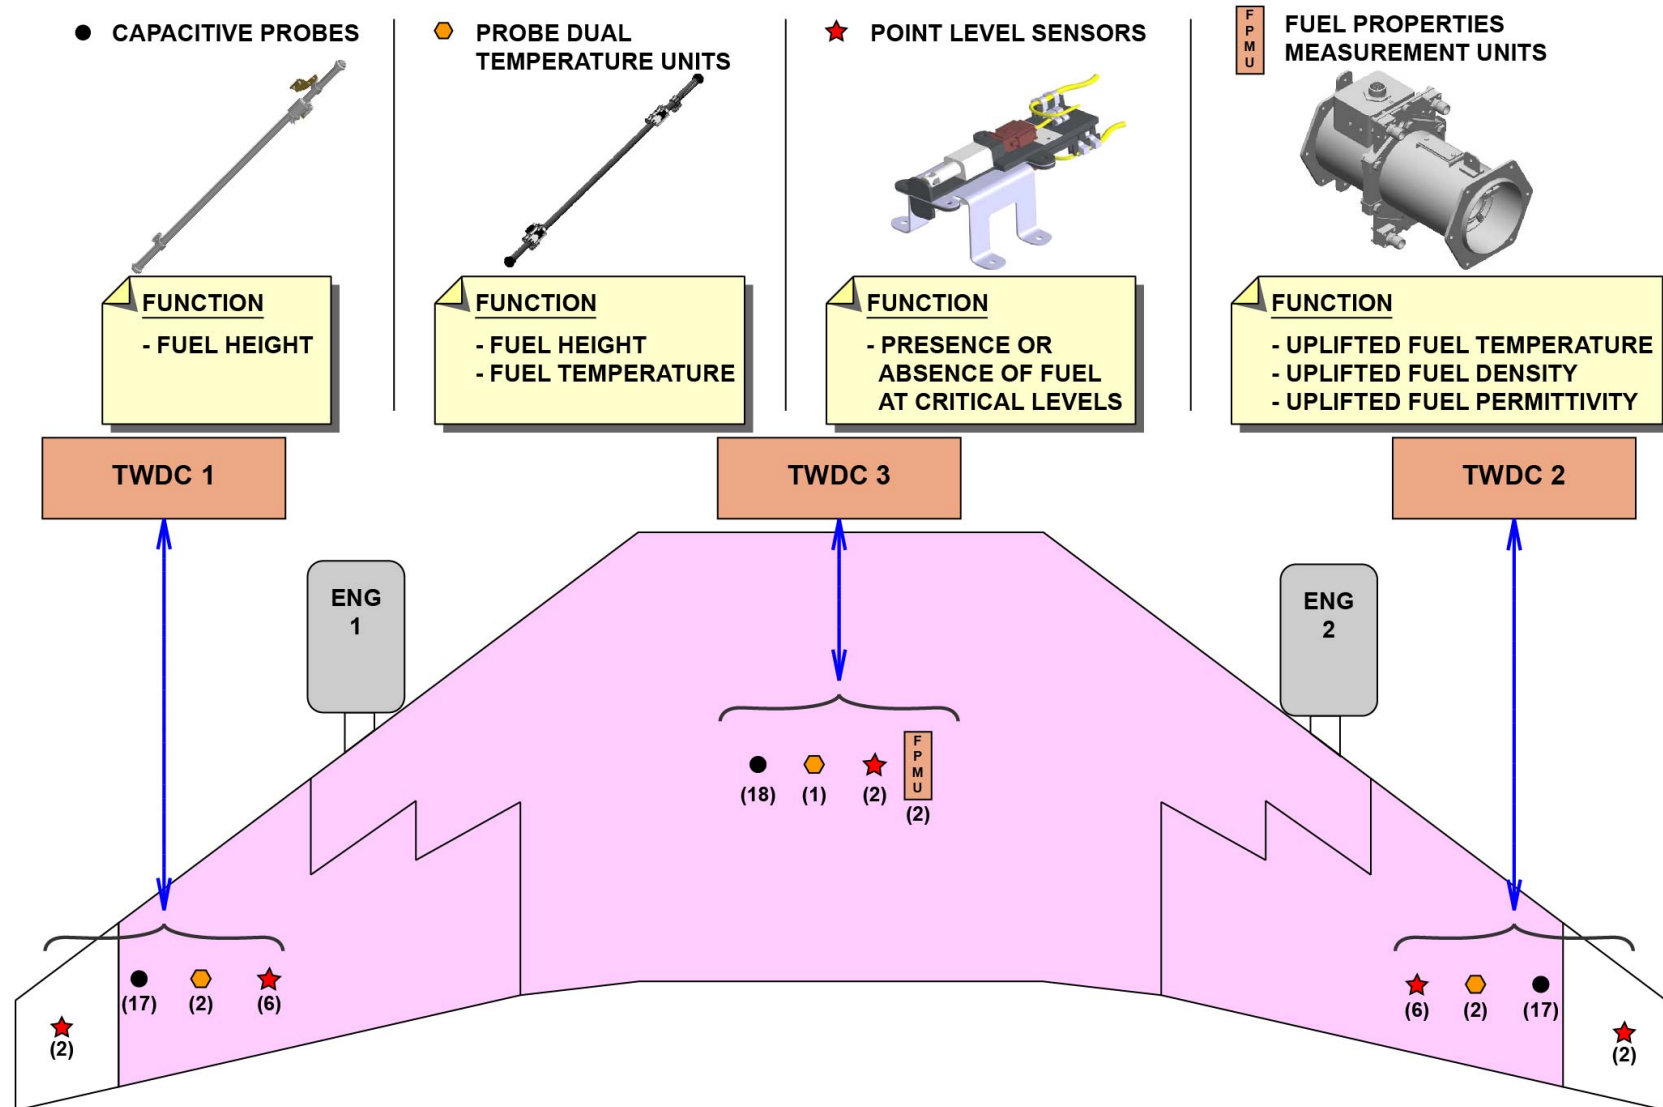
CAPACITIVE PROBES

PROBE DUAL TEMPERATURE UNITS

POINT LEVEL SENSORS

FPMU FUEL PROPERTIES MEASUREMENT UNITS

FUNCTION
- FUEL HEIGHT

FUNCTION
- FUEL HEIGHT
- FUEL TEMPERATURE

FUNCTION
- PRESENCE OR ABSENCE OF FUEL AT CRITICAL LEVELS

FUNCTION
- UPLIFTED FUEL TEMPERATURE
- UPLIFTED FUEL DENSITY
- UPLIFTED FUEL PERMITTIVITY

TWDC 1

TWDC 3

TWDC 2

ENG 1

ENG 2

(18) (1) (2) FPMU (2)

(2)

(17) (2) (6)

(6) (2) (17)

(2)